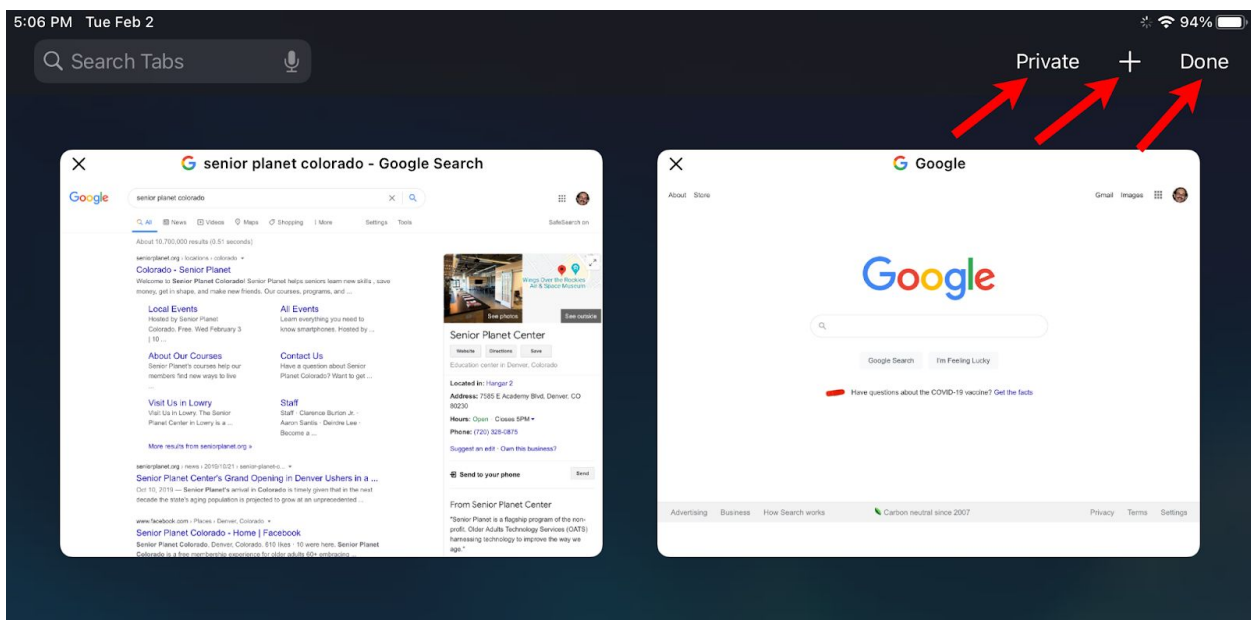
5:06 PM Tue Feb 2

94%

Search Tabs

Private + Done

× G senior planet colorado - Google Search

Google senior planet colorado

All News Videos Maps Shopping More Settings Tools SafeSearch on

About 10,700,000 results (0.51 seconds)

seniorplanet.org › locations › colorado

Colorado - Senior Planet

Welcome to Senior Planet Colorado! Senior Planet helps seniors learn new skills, save money, get in shape, and make new friends. Our courses, programs, and ...

Local Events
Hosted by Senior Planet Colorado. Free. Wed February 3 | 10 ...

All Events
Learn everything you need to know smartphones. Hosted by ...

About Our Courses
Senior Planet's courses help our members find new ways to live ...

Contact Us
Have a question about Senior Planet Colorado? Want to get ...

Visit Us in Lowry
Visit Us In Lowry. The Senior Planet Center in Lowry is a ...

Staff
Staff · Clarence Burton Jr. · Aaron Santis · Deirdre Lee · Become a ...

More results from seniorplanet.org »

seniorplanet.org › news › 2019/10/21 › senior-planet-o...

Senior Planet Center's Grand Opening in Denver Ushers in a ...

Oct 10, 2019 — Senior Planet's arrival in Colorado is timely given that in the next decade the state's aging population is projected to grow at an unprecedented ...

www.facebook.com › Places › Denver, Colorado

Senior Planet Colorado - Home | Facebook

Senior Planet Colorado, Denver, Colorado. 510 likes · 10 were here. Senior Planet Colorado is a free membership experience for older adults 60+ embracing ...

Wings Over the Rockies Air & Space Museum

See photos See outside

Senior Planet Center

Website Directions Save

Education center in Denver, Colorado

Located in: Hangar 2

Address: 7585 E Academy Blvd, Denver, CO 80230

Hours: Open · Closes 5PM

Phone: (720) 326-0875

Suggest an edit · Own this business?

Send to your phone Send

From Senior Planet Center

"Senior Planet is a flagship program of the non-profit, Older Adults Technology Services (OATS) harnessing technology to improve the way we age."

× G Google

About Store Gmail Images

Google

Google Search I'm Feeling Lucky

Have questions about the COVID-19 vaccine? Get the facts

Advertising Business How Search works Carbon neutral since 2007 Privacy Terms Settings